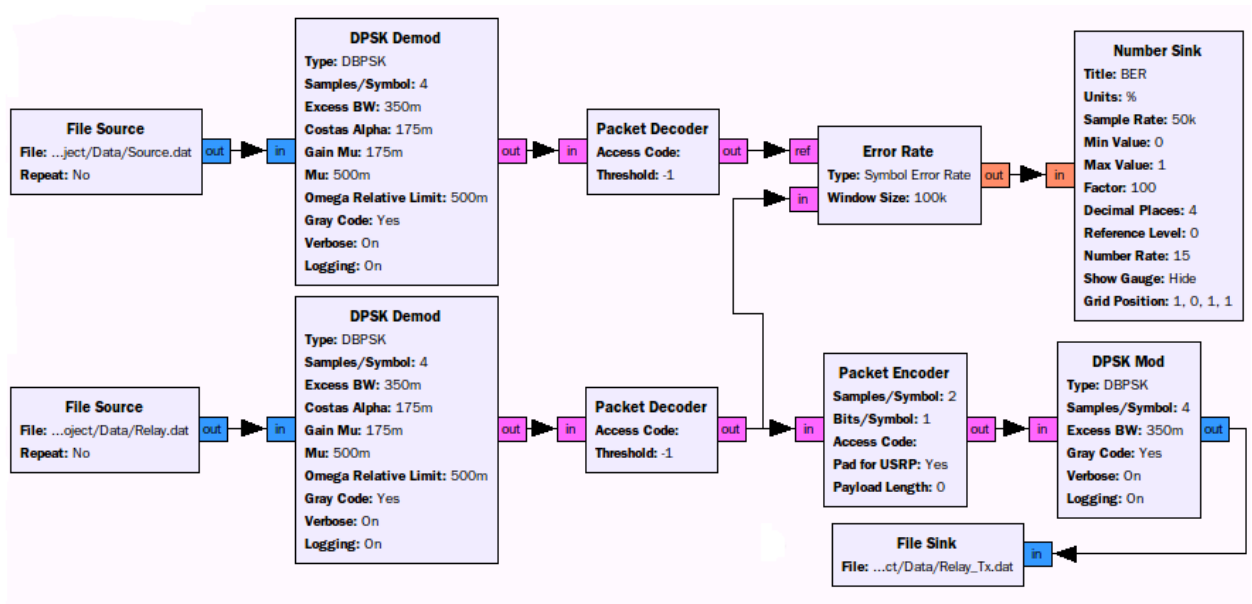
File Source
File: ...ject/Data/Source.dat
Repeat: No
out

in
DPSK Demod
Type: DBPSK
Samples/Symbol: 4
Excess BW: 350m
Costas Alpha: 175m
Gain Mu: 175m
Mu: 500m
Omega Relative Limit: 500m
Gray Code: Yes
Verbose: On
Logging: On
out

in
Packet Decoder
Access Code:
Threshold: -1
out

ref
in
Error Rate
Type: Symbol Error Rate
Window Size: 100k
out

in
Number Sink
Title: BER
Units: %
Sample Rate: 50k
Min Value: 0
Max Value: 1
Factor: 100
Decimal Places: 4
Reference Level: 0
Number Rate: 15
Show Gauge: Hide
Grid Position: 1, 0, 1, 1

File Source
File: ...oject/Data/Relay.dat
Repeat: No
out

in
DPSK Demod
Type: DBPSK
Samples/Symbol: 4
Excess BW: 350m
Costas Alpha: 175m
Gain Mu: 175m
Mu: 500m
Omega Relative Limit: 500m
Gray Code: Yes
Verbose: On
Logging: On
out

in
Packet Decoder
Access Code:
Threshold: -1
out

in
Packet Encoder
Samples/Symbol: 2
Bits/Symbol: 1
Access Code:
Pad for USRP: Yes
Payload Length: 0
out

in
DPSK Mod
Type: DBPSK
Samples/Symbol: 4
Excess BW: 350m
Gray Code: Yes
Verbose: On
Logging: On
out

File Sink
File: ...ct/Data/Relay_Tx.dat
in